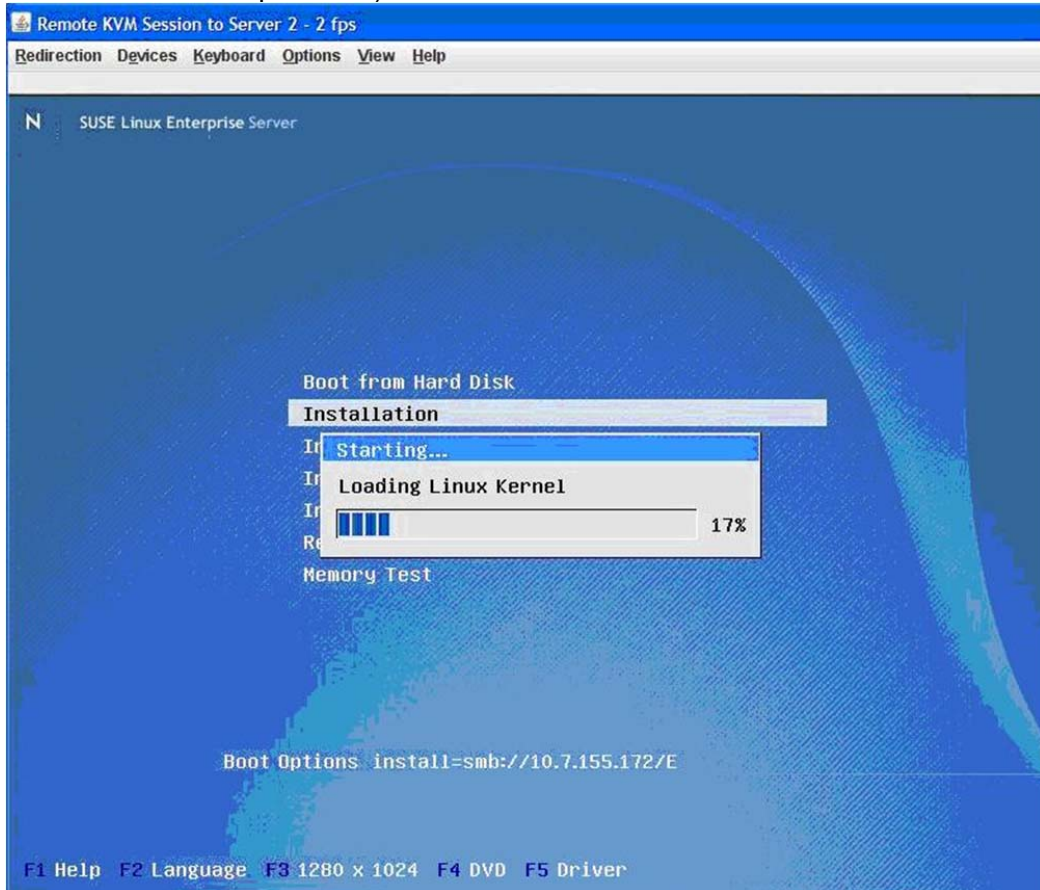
Remote KVM Session to Server 2 - 2 fps

Redirection Devices Keyboard Options View Help

N SUSE Linux Enterprise Server

Boot from Hard Disk

Installation

In

In

In

Re

Memory Test

Starting...

Loading Linux Kernel

17%

Boot Options install=smb://10.7.155.172/E

F1 Help F2 Language F3 1280 x 1024 F4 DVD F5 Driver